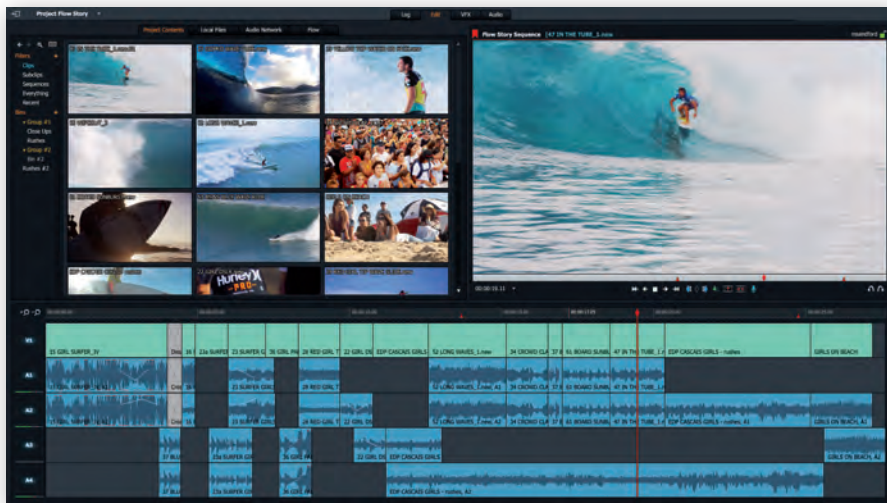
Project Flow Story

Log | Edit | VFX | Audio

Project Contents | Local Files | Audio Network | Flow

Filters
Clips
SubClips
Sequences
Everything
Recent
Bins
Group #1
Close Ups
Rushes
Group #2
Bin #2
Rushes #2

Flow Story Sequence [47 IN THE TUBE_1.mov

00:00:15:11

V1
A1
A2
A3
A4

15 GIRL SURFER_IV
23a SURFER
21 SURFER GI
26 GIRL PAI
28 RED GIRL T
22 GIRL ON
EDP CASCAIS GIRLS
52 LONG WAVES_1.mov
34 CROWD CLA
61 BOARD SUNRI
47 IN THE TUBE_1.
EDP CASCAIS GIRLS - rushes
GIRLS ON BEACH
52 LONG WAVES_1.mov, A1
EDP CASCAIS GIRLS - rushes, A2
GIRLS ON BEACH, A2
22 GIRL ON
EDP CASCAIS GIRLS
GIRLS ON BEACH, A1
EDP CASCAIS GIRLS - rushes, A3
23a SURFER GI
26 GIRL PAI